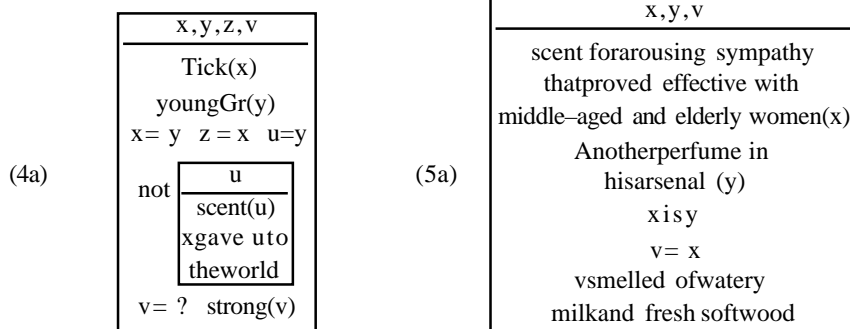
(4a)

| x, y, z, v |
|---|
| Tick(x) youngGr(y) x= y z = x u=y not [u / scent(u) xgave uto theworld] v= ? strong(v) |

(5a)

| x, y, v |
|---|
| scent forarousing sympathy thatproved effective with middle–aged and elderly women(x) Anotherperfume in hisarsenal (y) x is y v= x vsmelled ofwatery milkand fresh softwood |